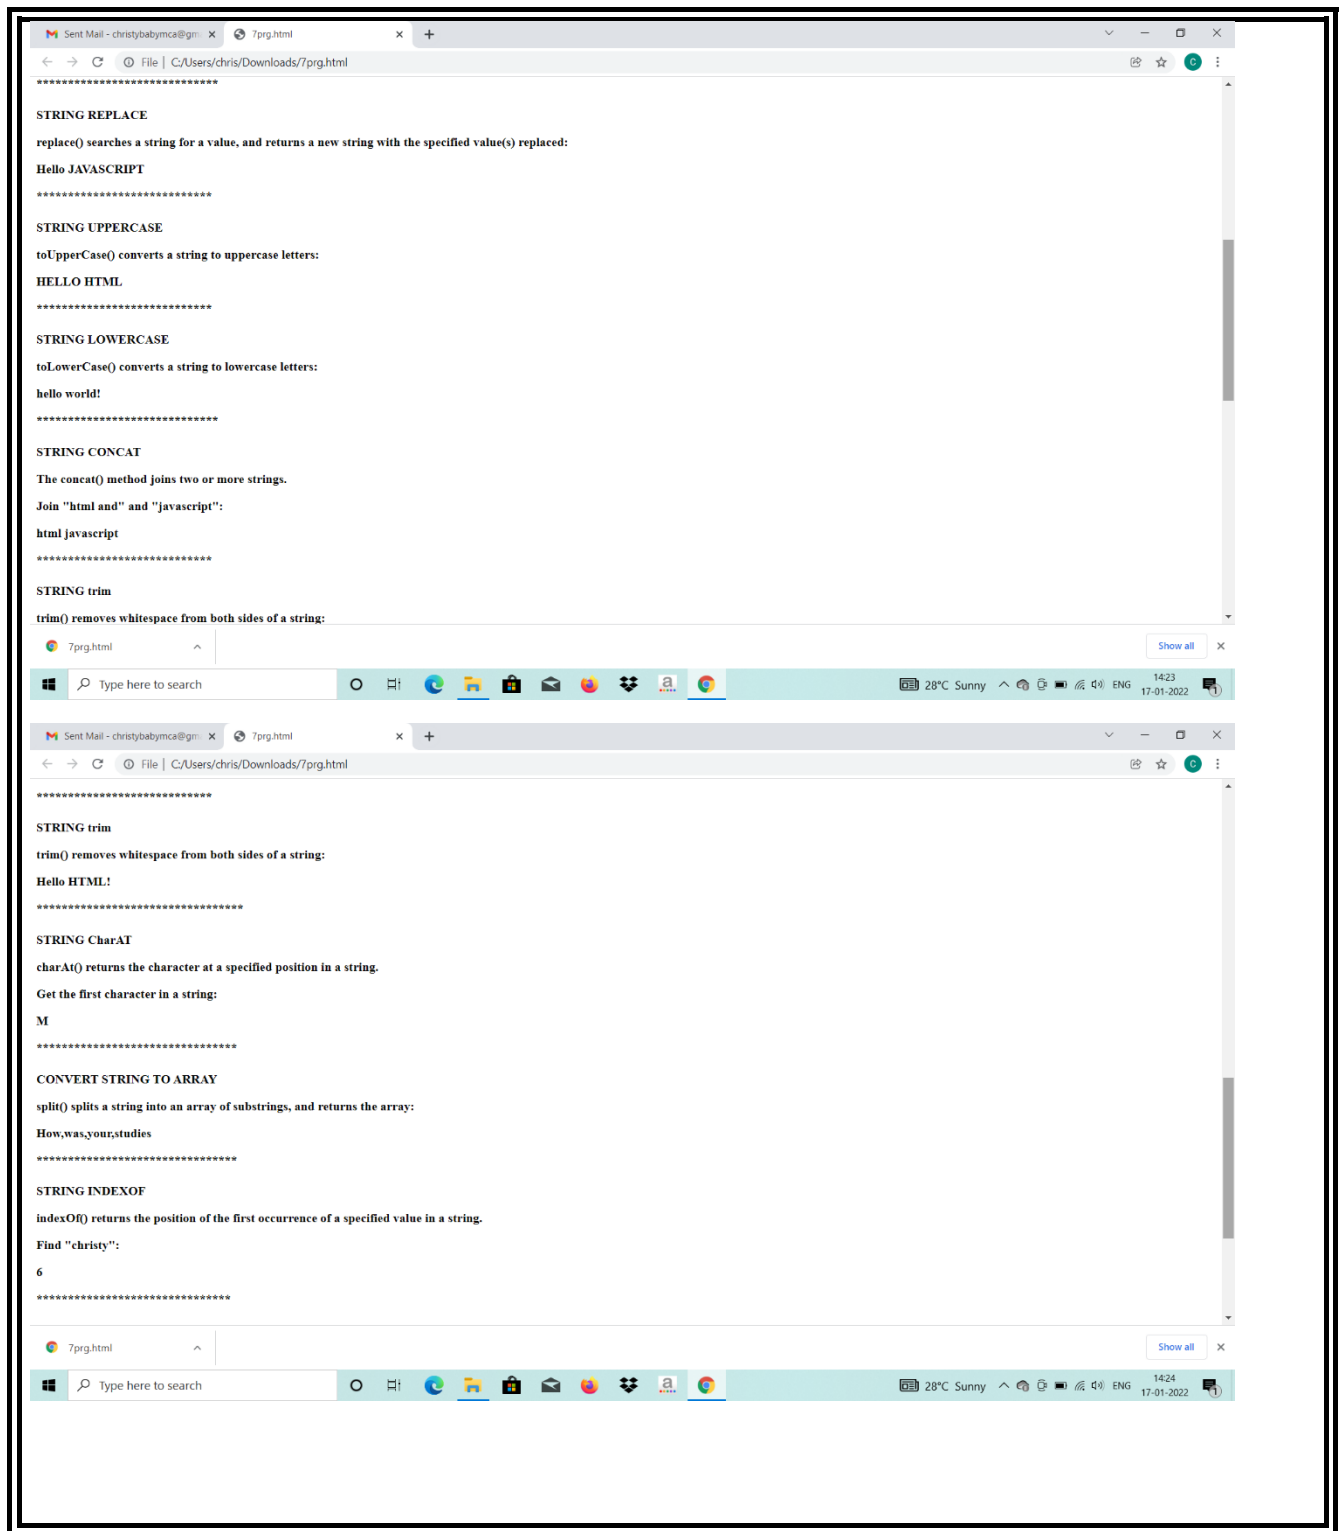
Sent Mail - christybabymca@gm ×
7prg.html ×
+
File | C:/Users/chris/Downloads/7prg.html

******************************

STRING REPLACE

replace() searches a string for a value, and returns a new string with the specified value(s) replaced:

Hello JAVASCRIPT

*****************************

STRING UPPERCASE

toUpperCase() converts a string to uppercase letters:

HELLO HTML

*****************************

STRING LOWERCASE

toLowerCase() converts a string to lowercase letters:

hello world!

******************************

STRING CONCAT

The concat() method joins two or more strings.

Join "html and" and "javascript":

html javascript

*****************************

STRING trim

trim() removes whitespace from both sides of a string:

7prg.html
Show all
Type here to search
28°C Sunny ENG 14:23 17-01-2022

Sent Mail - christybabymca@gm ×
7prg.html ×
+
File | C:/Users/chris/Downloads/7prg.html

*****************************

STRING trim

trim() removes whitespace from both sides of a string:

Hello HTML!

**********************************

STRING CharAT

charAt() returns the character at a specified position in a string.

Get the first character in a string:

M

*********************************

CONVERT STRING TO ARRAY

split() splits a string into an array of substrings, and returns the array:

How,was,your,studies

*********************************

STRING INDEXOF

indexOf() returns the position of the first occurrence of a specified value in a string.

Find "christy":

6

********************************

7prg.html
Show all
Type here to search
28°C Sunny ENG 14:24 17-01-2022